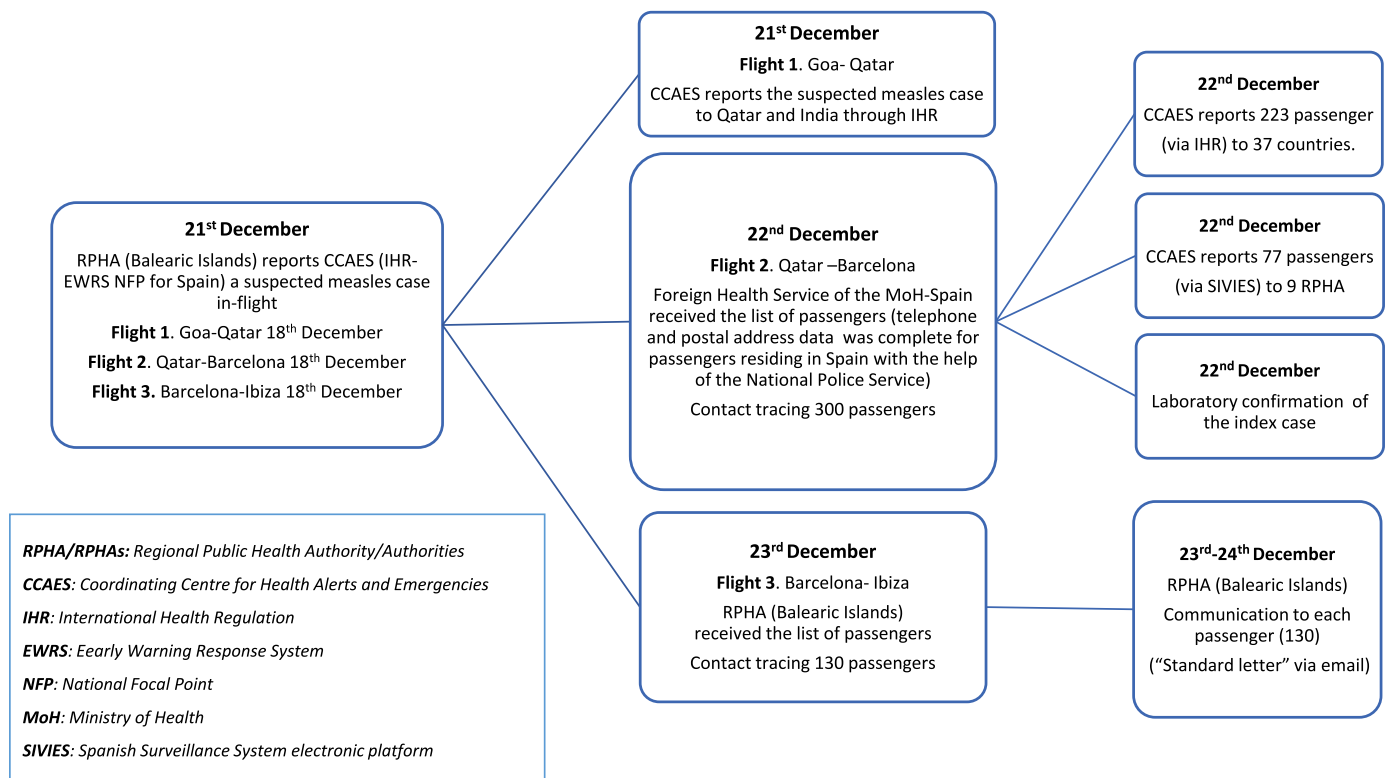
21$^{st}$ December

RPHA (Balearic Islands) reports CCAES (IHR-EWRS NFP for Spain) a suspected measles case in-flight

Flight 1. Goa-Qatar 18$^{th}$ December

Flight 2. Qatar-Barcelona 18$^{th}$ December

Flight 3. Barcelona-Ibiza 18$^{th}$ December

21$^{st}$ December

Flight 1. Goa- Qatar

CCAES reports the suspected measles case to Qatar and India through IHR

22$^{nd}$ December

Flight 2. Qatar –Barcelona

Foreign Health Service of the MoH-Spain received the list of passengers (telephone and postal address data was complete for passengers residing in Spain with the help of the National Police Service)

Contact tracing 300 passengers

22$^{nd}$ December

CCAES reports 223 passenger (via IHR) to 37 countries.

22$^{nd}$ December

CCAES reports 77 passengers (via SIVIES) to 9 RPHA

22$^{nd}$ December

Laboratory confirmation of the index case

23$^{rd}$ December

Flight 3. Barcelona- Ibiza

RPHA (Balearic Islands) received the list of passengers

Contact tracing 130 passengers

23$^{rd}$-24$^{th}$ December

RPHA (Balearic Islands)

Communication to each passenger (130)

(“Standard letter” via email)

RPHA/RPHAs: Regional Public Health Authority/Authorities

CCAES: Coordinating Centre for Health Alerts and Emergencies

IHR: International Health Regulation

EWRS: Eearly Warning Response System

NFP: National Focal Point

MoH: Ministry of Health

SIVIES: Spanish Surveillance System electronic platform